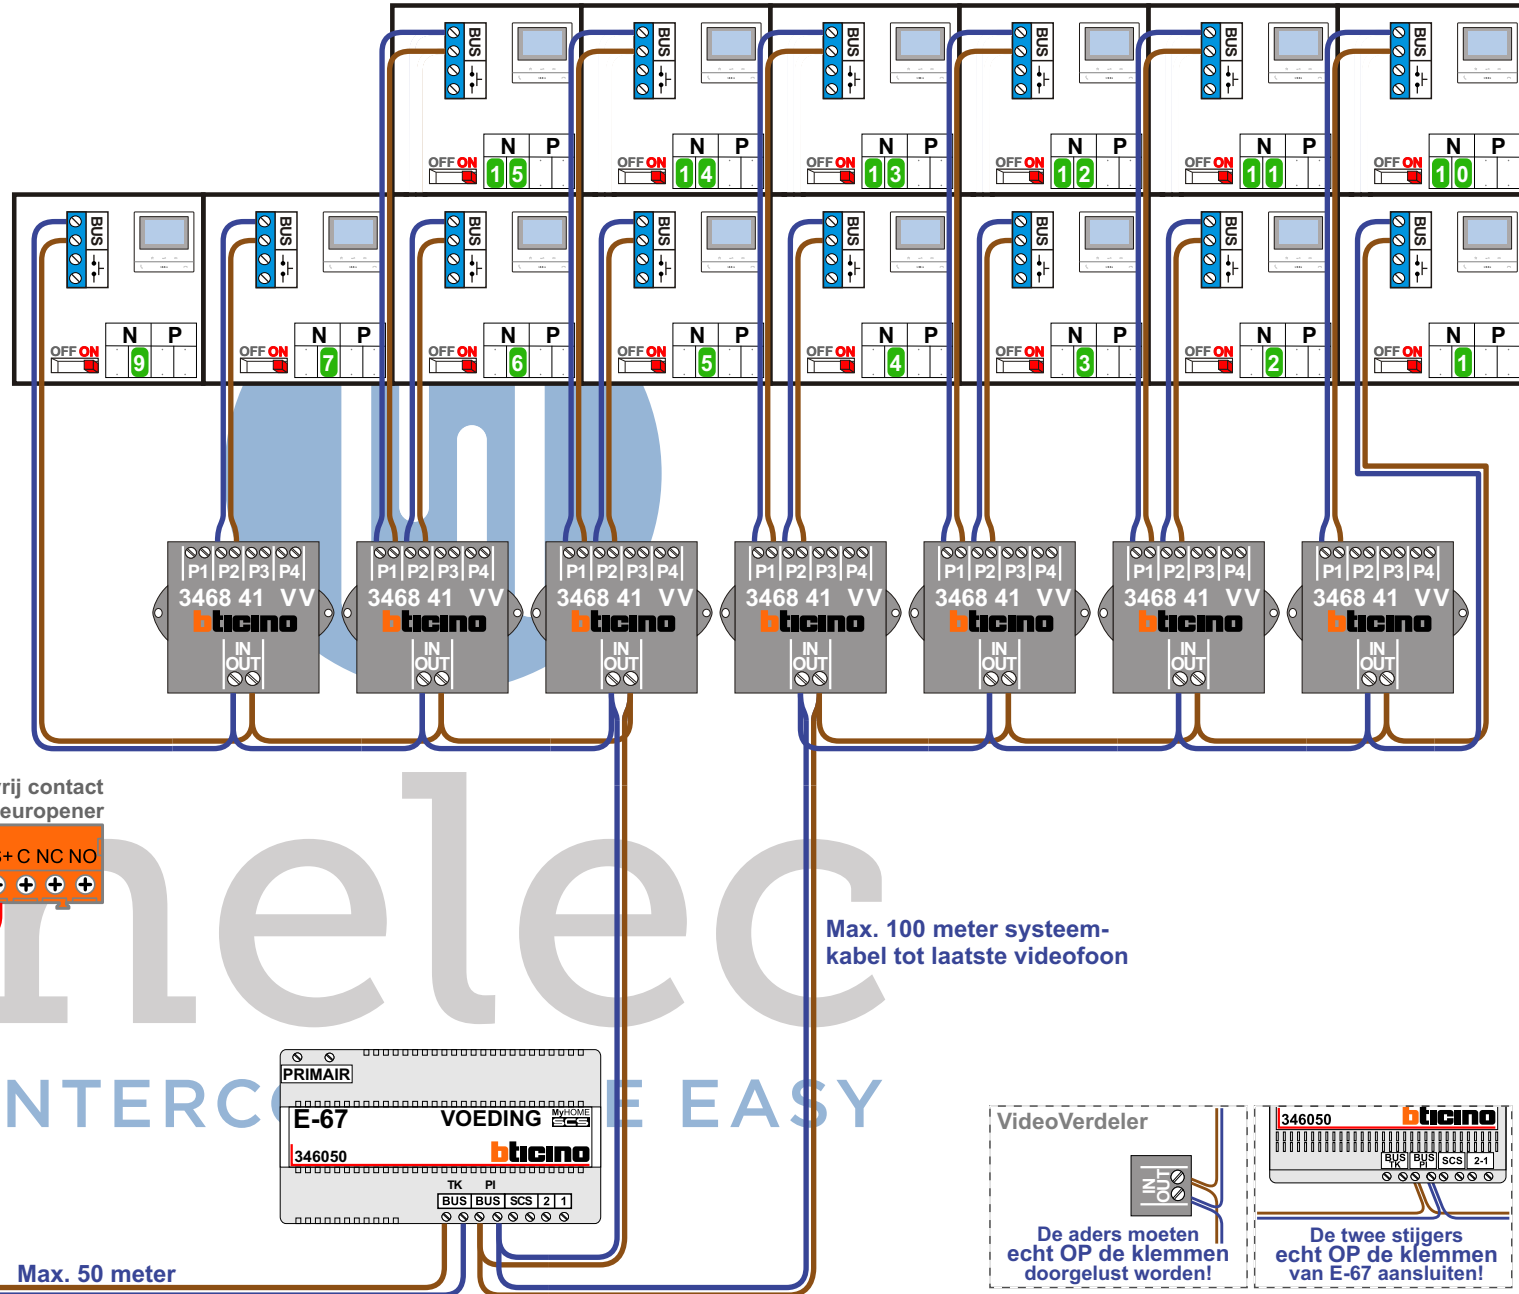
BUS
OFF ON
N P
15
BUS
OFF ON
N P
14
BUS
OFF ON
N P
13
BUS
OFF ON
N P
12
BUS
OFF ON
N P
11
BUS
OFF ON
N P
10

BUS
OFF ON
N P
9
BUS
OFF ON
N P
7
BUS
OFF ON
N P
6
BUS
OFF ON
N P
5
BUS
OFF ON
N P
4
BUS
OFF ON
N P
3
BUS
OFF ON
N P
2
BUS
OFF ON
N P
1

P1 P2 P3 P4
3468 41 VV
bticino
IN
OUT

P1 P2 P3 P4
3468 41 VV
bticino
IN
OUT

P1 P2 P3 P4
3468 41 VV
bticino
IN
OUT

P1 P2 P3 P4
3468 41 VV
bticino
IN
OUT

P1 P2 P3 P4
3468 41 VV
bticino
IN
OUT

P1 P2 P3 P4
3468 41 VV
bticino
IN
OUT

P1 P2 P3 P4
3468 41 VV
bticino
IN
OUT

rij contact
europener
+ C NC NO

nelec
NTERC E EASY

Max. 100 meter systeem-kabel tot laatste videofoon

PRIMAIR
E-67
VOEDING
MyHOME SCS
346050
bticino
TK PI
BUS BUS SCS 2 1

Max. 50 meter

VideoVerdeler
IN
OUT
De aders moeten echt OP de klemmen doorgelust worden!

346050
bticino
BUS TK BUS PI SCS 2-1
De twee stijgers echt OP de klemmen van E-67 aansluiten!